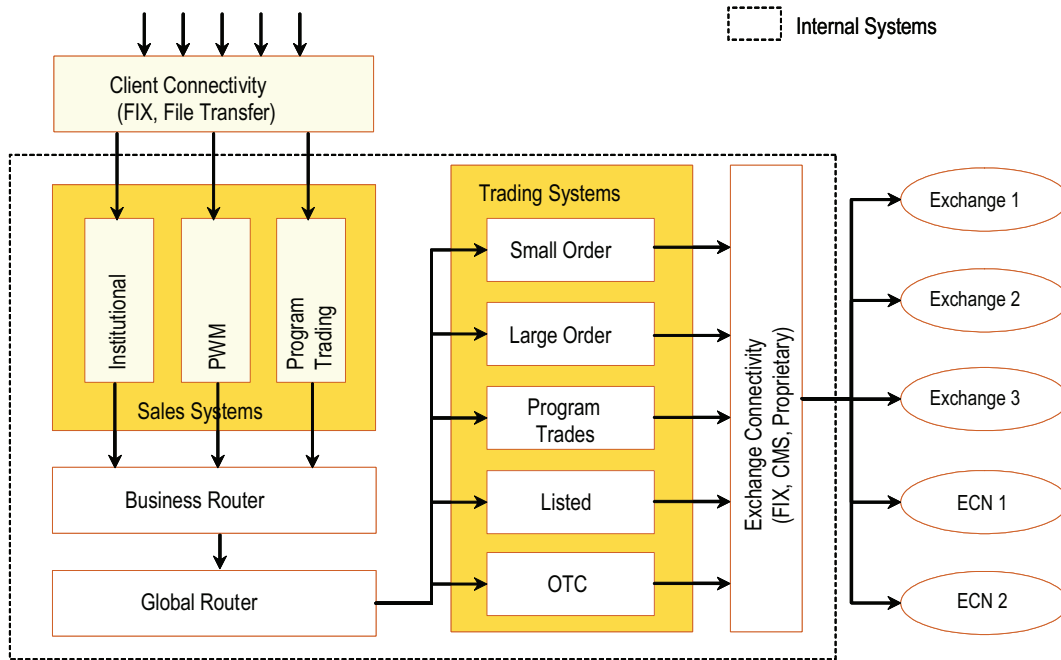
Internal Systems

Client Connectivity (FIX, File Transfer)

Institutional

PWM

Program Trading

Sales Systems

Business Router

Global Router

Trading Systems

Small Order

Large Order

Program Trades

Listed

OTC

Exchange Connectivity (FIX, CMS, Proprietary)

Exchange 1

Exchange 2

Exchange 3

ECN 1

ECN 2